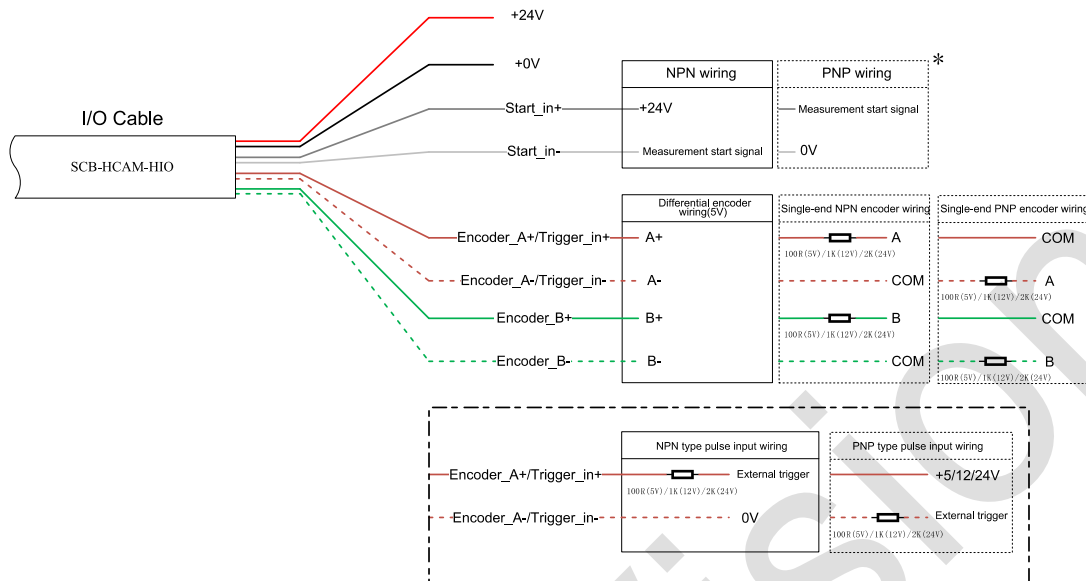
+24V

+0V

I/O Cable

SCB-HCAM-HIO

NPN wiring

PNP wiring

*

Start_in+

+24V

Measurement start signal

Start_in-

Measurement start signal

0V

Differential encoder wiring(5V)

Single-end NPN encoder wiring

Single-end PNP encoder wiring

Encoder_A+/Trigger_in+

A+

A

100R(5V)/1K(12V)/2K(24V)

COM

Encoder_A-/Trigger_in-

A-

COM

A

100R(5V)/1K(12V)/2K(24V)

Encoder_B+

B+

B

100R(5V)/1K(12V)/2K(24V)

COM

Encoder_B-

B-

COM

B

100R(5V)/1K(12V)/2K(24V)

NPN type pulse input wiring

PNP type pulse input wiring

Encoder_A+/Trigger_in+

External trigger

100R(5V)/1K(12V)/2K(24V)

+5/12/24V

Encoder_A-/Trigger_in-

0V

External trigger

100R(5V)/1K(12V)/2K(24V)